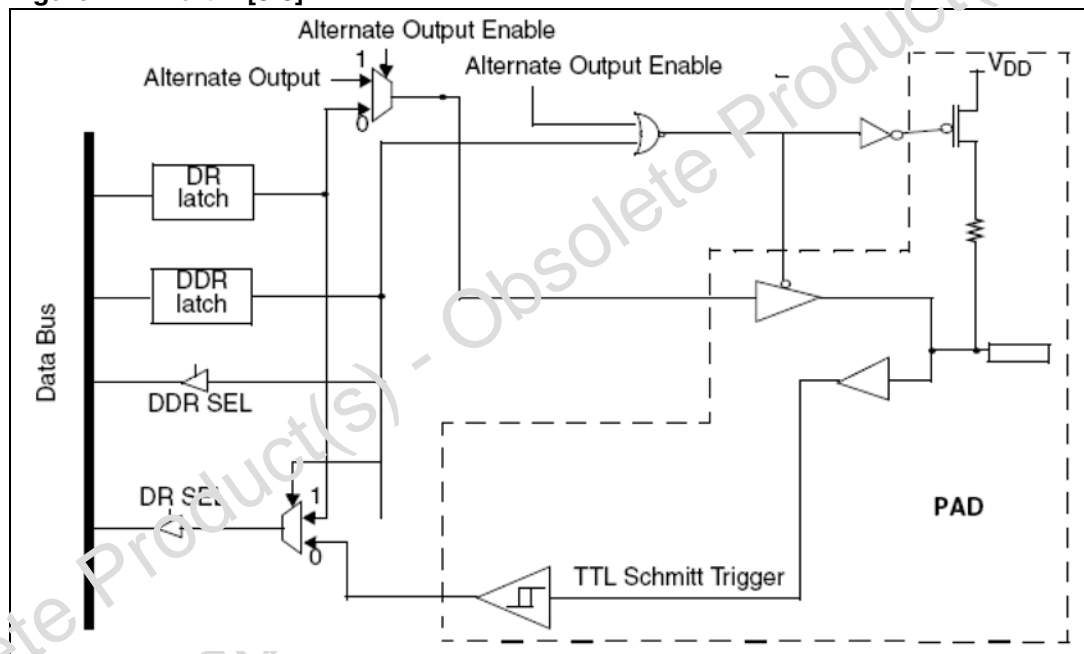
Alternate Output Enable

Alternate Output

1

0

Alternate Output Enable

$V_{DD}$

DR latch

DDR latch

Data Bus

DDR SEL

DR SEL

1

0

TTL Schmitt Trigger

PAD

ete Product(s) - Obsolete Product(s) - Obsolete Product(s)